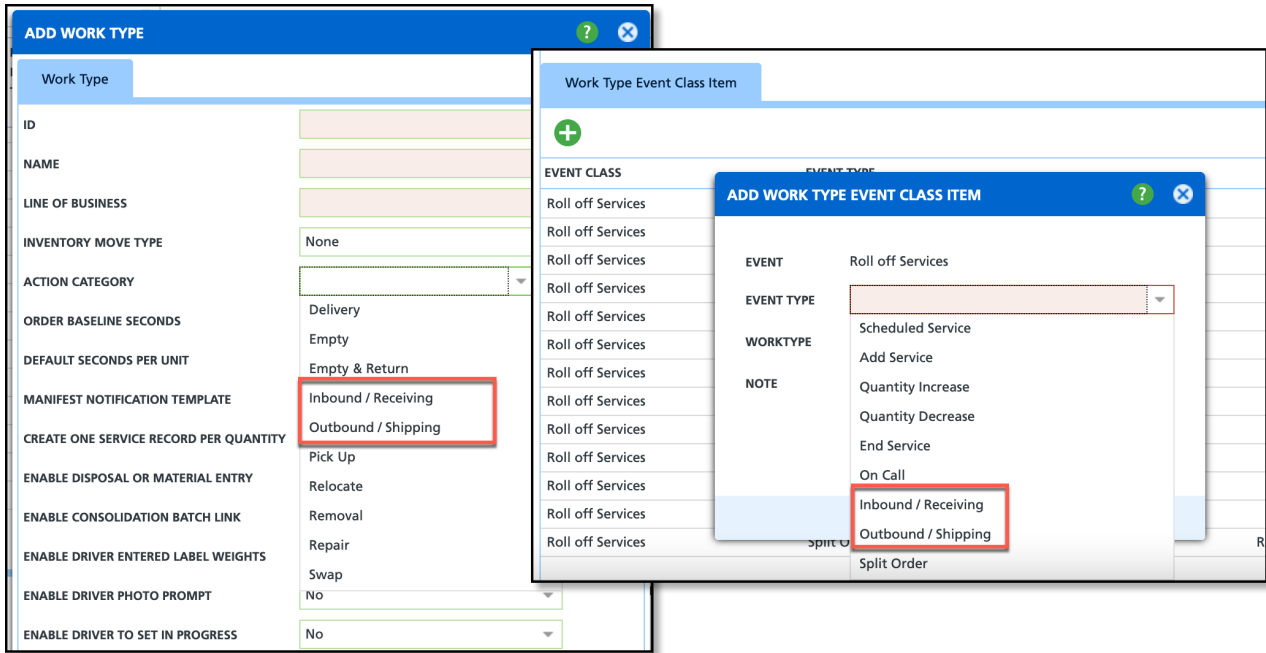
ADD WORK TYPE

Work Type

ID

NAME

LINE OF BUSINESS

INVENTORY MOVE TYPE None

ACTION CATEGORY

ORDER BASELINE SECONDS

DEFAULT SECONDS PER UNIT

MANIFEST NOTIFICATION TEMPLATE

CREATE ONE SERVICE RECORD PER QUANTITY

ENABLE DISPOSAL OR MATERIAL ENTRY

ENABLE CONSOLIDATION BATCH LINK

ENABLE DRIVER ENTERED LABEL WEIGHTS

ENABLE DRIVER PHOTO PROMPT No

ENABLE DRIVER TO SET IN PROGRESS No

Delivery
Empty
Empty & Return
Inbound / Receiving
Outbound / Shipping
Pick Up
Relocate
Removal
Repair
Swap

Work Type Event Class Item

EVENT CLASS

Roll off Services
Roll off Services
Roll off Services
Roll off Services
Roll off Services
Roll off Services
Roll off Services
Roll off Services
Roll off Services
Roll off Services
Roll off Services
Roll off Services
Roll off Services

Split O

ADD WORK TYPE EVENT CLASS ITEM

EVENT Roll off Services

EVENT TYPE

WORKTYPE

NOTE

Scheduled Service
Add Service
Quantity Increase
Quantity Decrease
End Service
On Call
Inbound / Receiving
Outbound / Shipping
Split Order